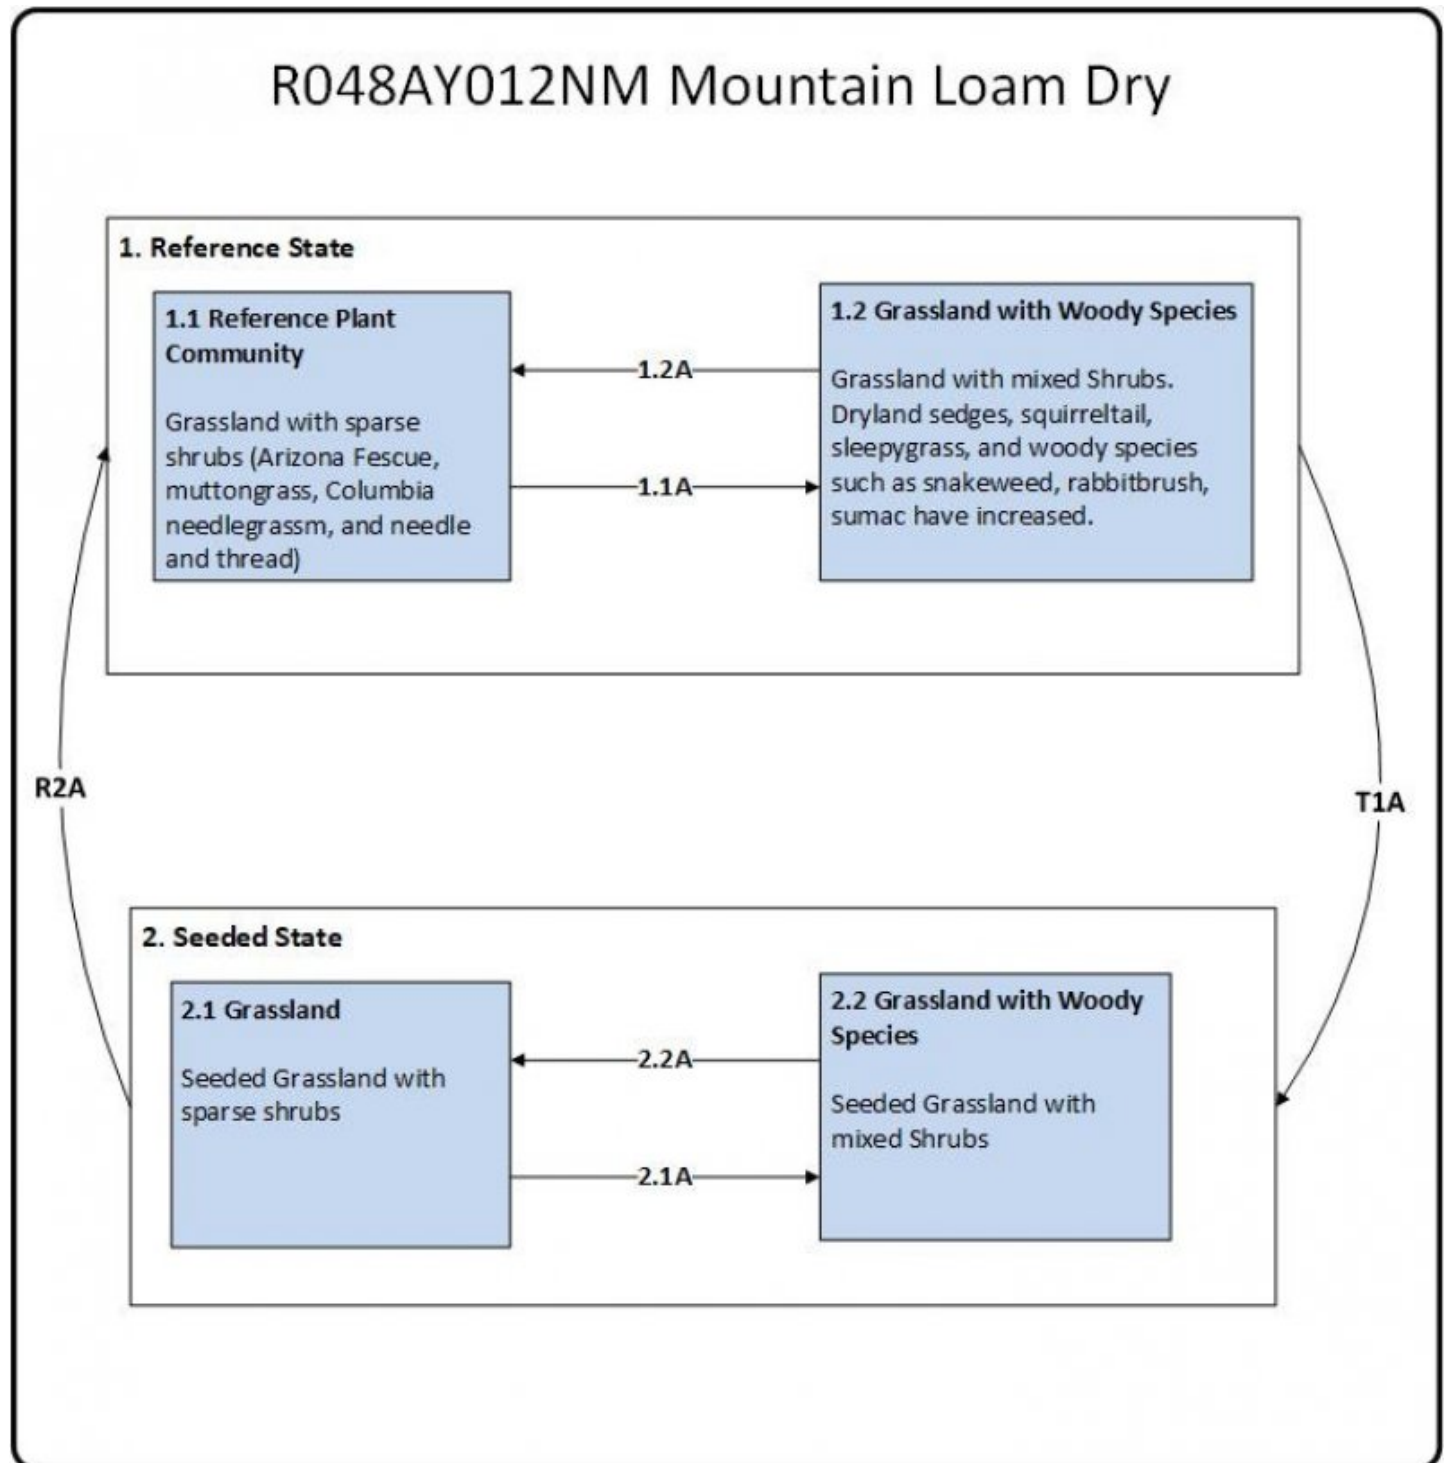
R048AY012NM Mountain Loam Dry

1. Reference State

1.1 Reference Plant Community

Grassland with sparse shrubs (Arizona Fescue, muttongrass, Columbia needlegrassm, and needle and thread)

1.2A

1.1A

1.2 Grassland with Woody Species

Grassland with mixed Shrubs. Dryland sedges, squirreltail, sleepygrass, and woody species such as snakeweed, rabbitbrush, sumac have increased.

R2A

T1A

2. Seeded State

2.1 Grassland

Seeded Grassland with sparse shrubs

2.2A

2.1A

2.2 Grassland with Woody Species

Seeded Grassland with mixed Shrubs